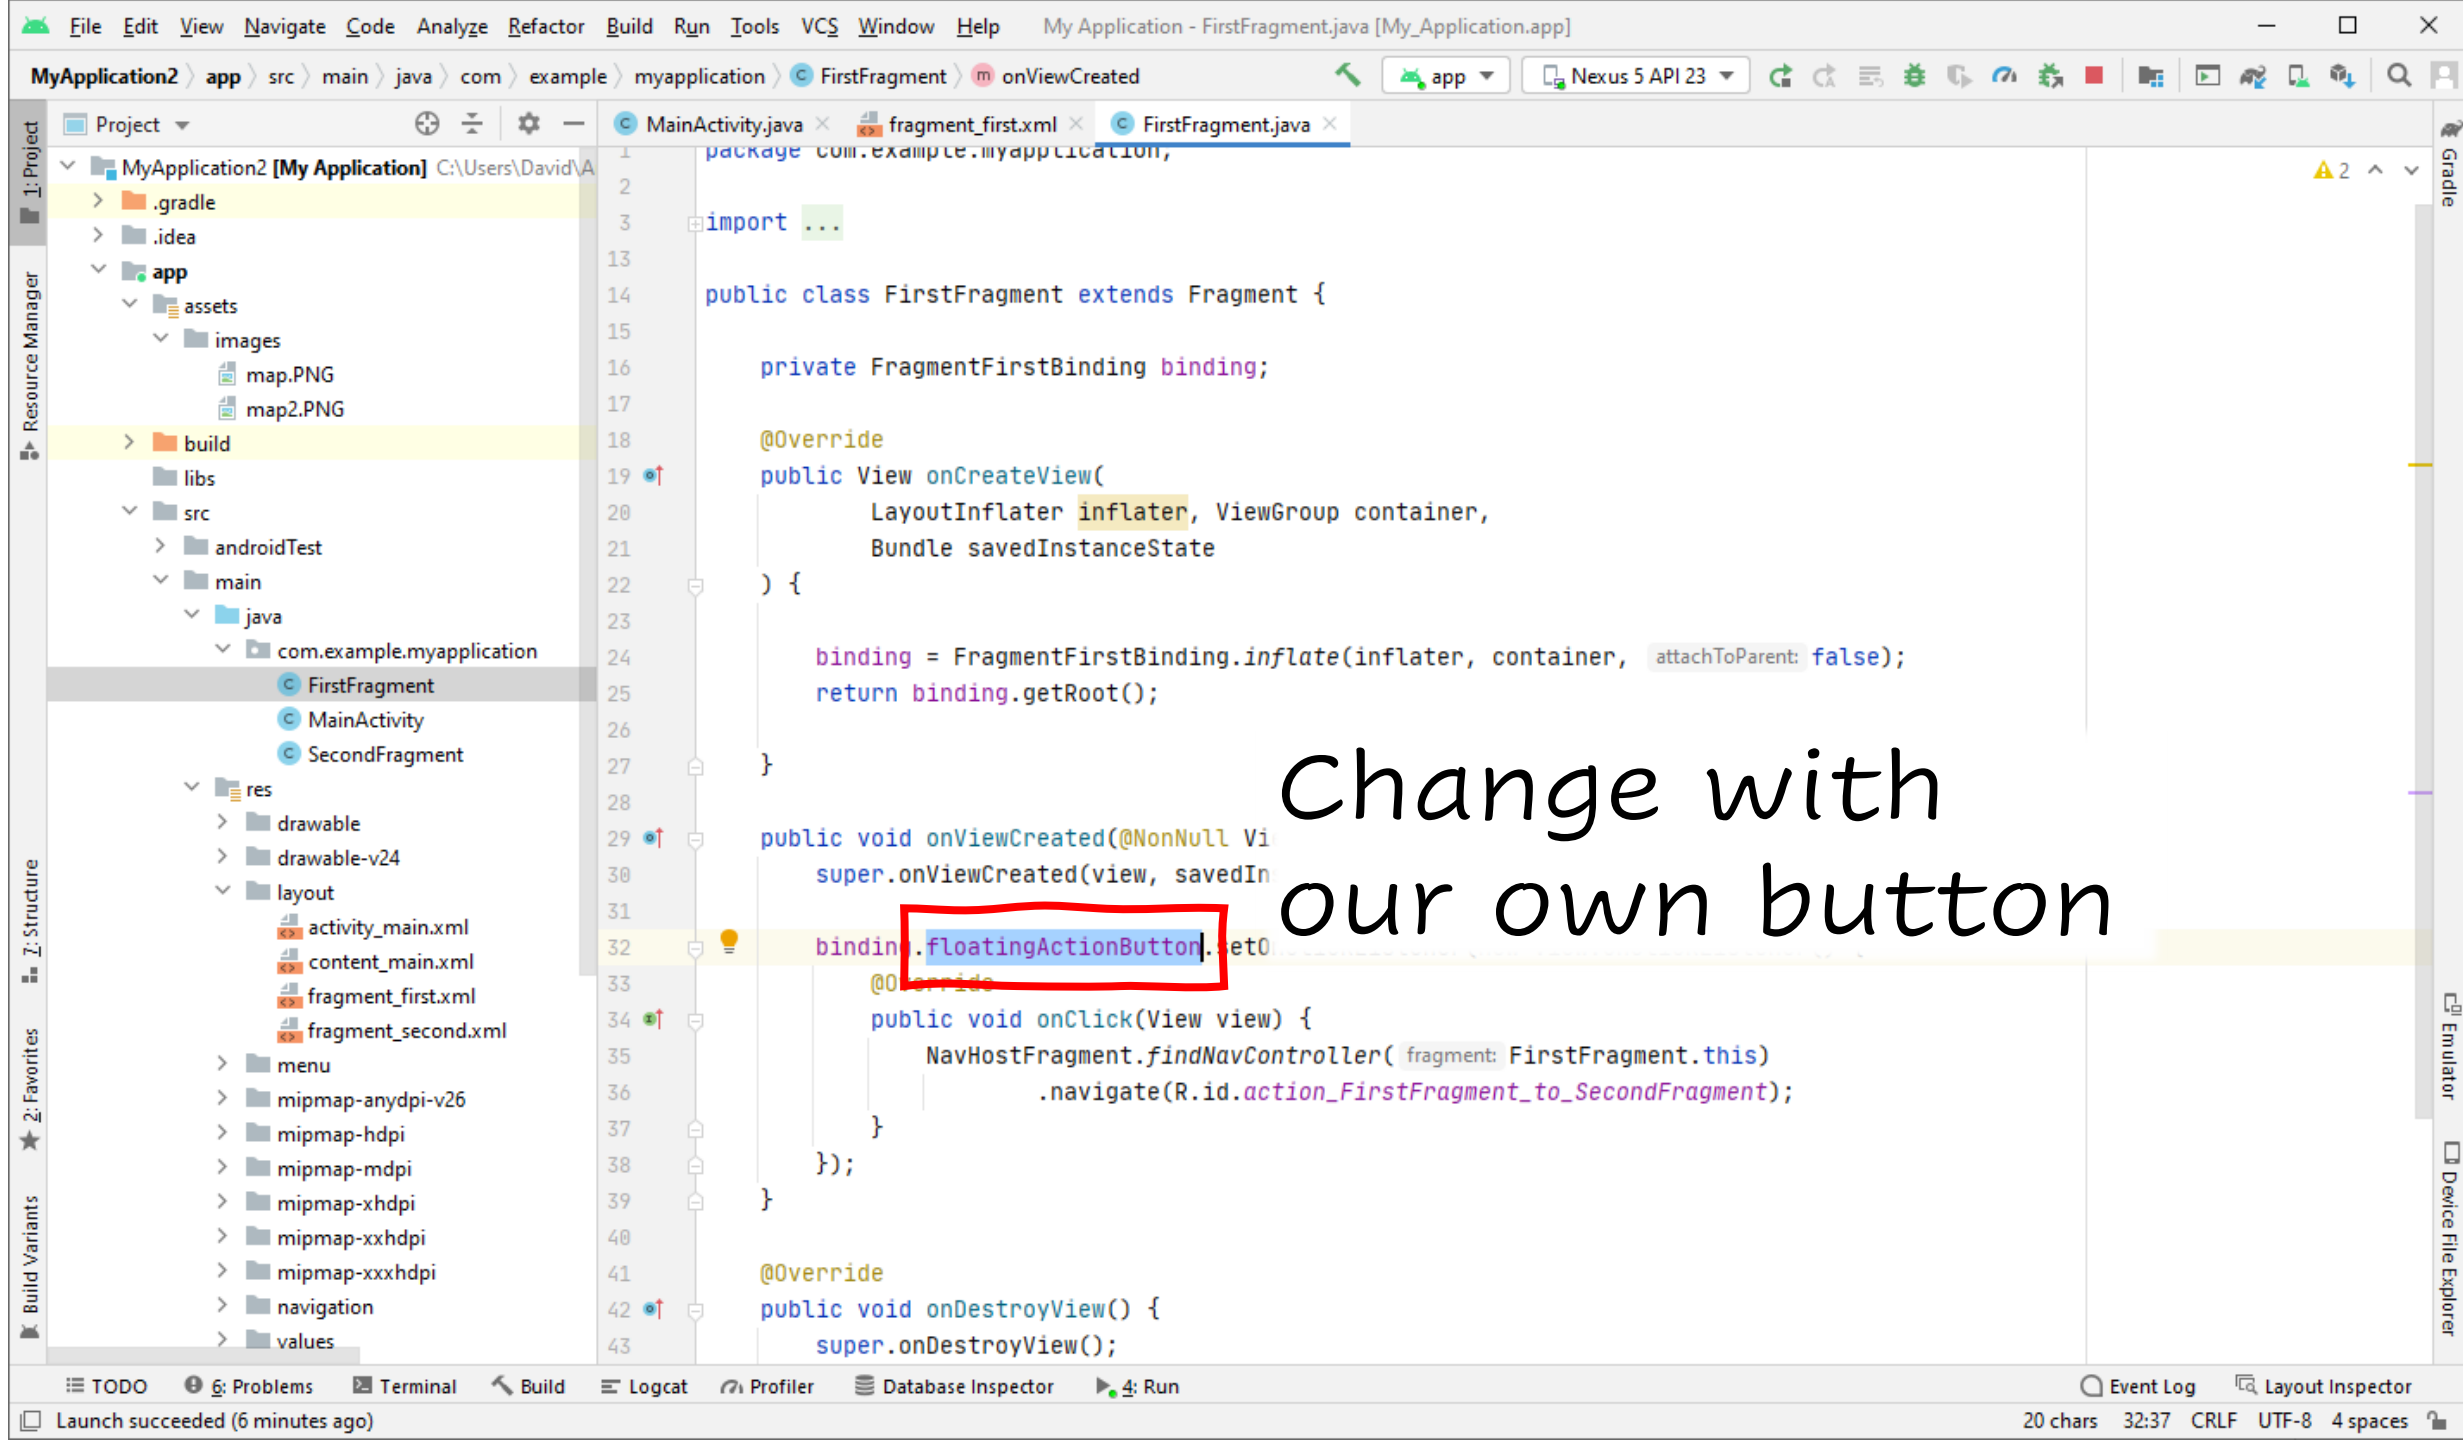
File Edit View Navigate Code Analyze Refactor Build Run Tools VCS Window Help My Application - FirstFragment.java [My_Application.app]

MyApplication2 〉 app 〉 src 〉 main 〉 java 〉 com 〉 example 〉 myapplication 〉 FirstFragment 〉 onViewCreated

app Nexus 5 API 23

Project

MainActivity.java fragment_first.xml FirstFragment.java

MyApplication2 [My Application] C:\Users\David\A
.gradle
.idea
app
assets
images
map.PNG
map2.PNG
build
libs
src
androidTest
main
java
com.example.myapplication
FirstFragment
MainActivity
SecondFragment
res
drawable
drawable-v24
layout
activity_main.xml
content_main.xml
fragment_first.xml
fragment_second.xml
menu
mipmap-anydpi-v26
mipmap-hdpi
mipmap-mdpi
mipmap-xhdpi
mipmap-xxhdpi
mipmap-xxxhdpi
navigation
values

1 package com.example.myapplication;
2
3 import ...
13
14 public class FirstFragment extends Fragment {
15
16 private FragmentFirstBinding binding;
17
18 @Override
19 public View onCreateView(
20 LayoutInflater inflater, ViewGroup container,
21 Bundle savedInstanceState
22 ) {
23
24 binding = FragmentFirstBinding.inflate(inflater, container, attachToParent: false);
25 return binding.getRoot();
26
27 }
28
29 public void onViewCreated(@NonNull Vi
30 super.onViewCreated(view, savedIn
31
32 binding.floatingActionButton.setO
33 @Override
34 public void onClick(View view) {
35 NavHostFragment.findNavController( fragment: FirstFragment.this)
36 .navigate(R.id.action_FirstFragment_to_SecondFragment);
37 }
38 });
39 }
40
41 @Override
42 public void onDestroyView() {
43 super.onDestroyView();

Change with our own button

⚠2

1: Project
Resource Manager
Z: Structure
2: Favorites
Build Variants
Gradle
Emulator
Device File Explorer

TODO 6: Problems Terminal Build Logcat Profiler Database Inspector 4: Run Event Log Layout Inspector

Launch succeeded (6 minutes ago) 20 chars 32:37 CRLF UTF-8 4 spaces